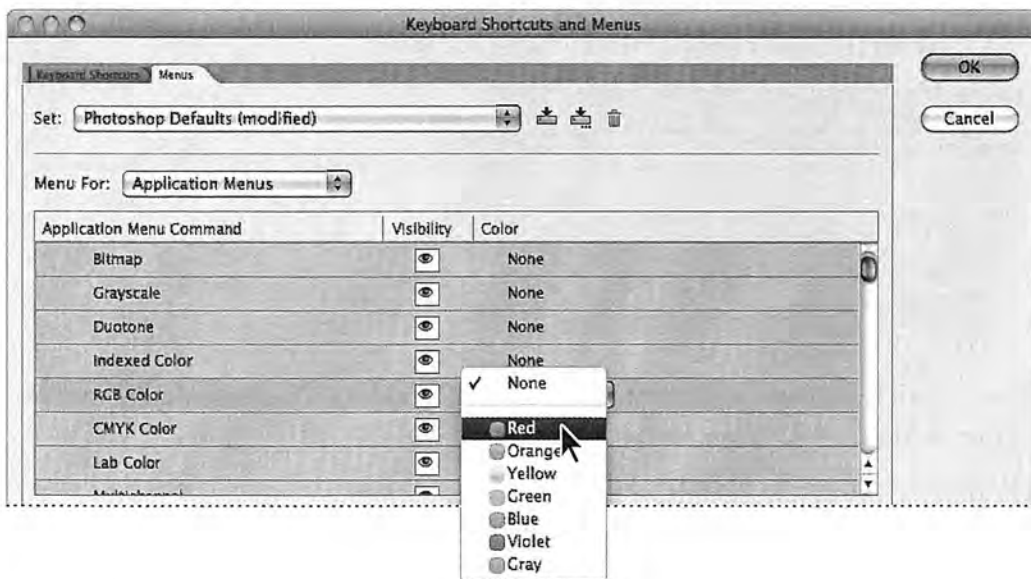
Keyboard Shortcuts and Menus

Keyboard Shortcuts Menus

OK

Cancel

Set: Photoshop Defaults (modified)

Menu For: Application Menus

| Application Menu Command | Visibility | Color |
|---|---|---|
| Bitmap | | None |
| Grayscale | | None |
| Duotone | | None |
| Indexed Color | | None |
| RGB Color | | |
| CMYK Color | | |
| Lab Color | | |
| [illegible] | | |

✓ None
Red
Orange
Yellow
Green
Blue
Violet
Gray